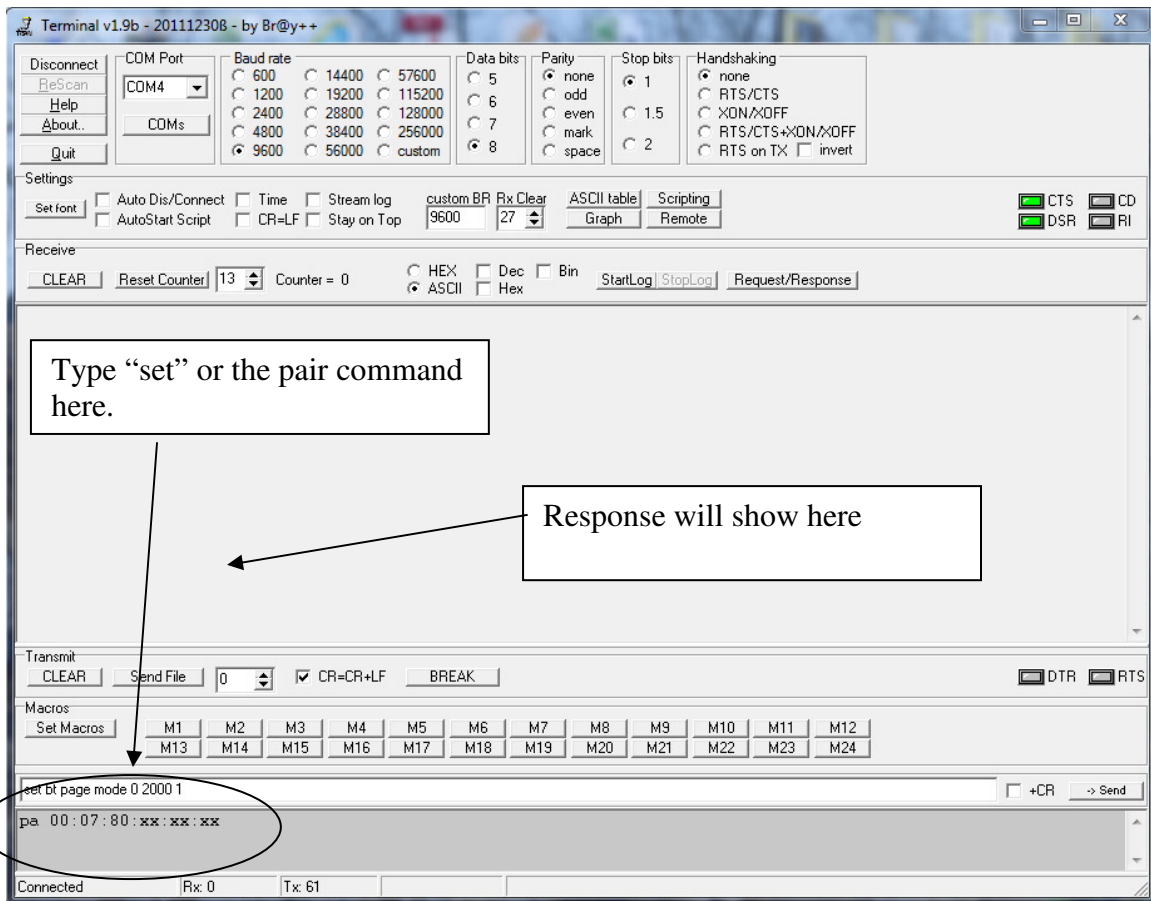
Terminal v1.9b - 20112308 - by Br@y++

Disconnect
ReScan
Help
About..
Quit

COM Port
COM4
COMs

Baud rate
600
1200
2400
4800
9600
14400
19200
28800
38400
56000
57600
115200
128000
256000
custom

Data bits
5
6
7
8

Parity
none
odd
even
mark
space

Stop bits
1
1.5
2

Handshaking
none
RTS/CTS
XON/XOFF
RTS/CTS+XON/XOFF
RTS on TX
invert

Settings
Set font
Auto Dis/Connect
AutoStart Script
Time
CR=LF
Stream log
Stay on Top
custom BR
9600
Rx Clear
27
ASCII table
Graph
Scripting
Remote
CTS
DSR
CD
RI

Receive
CLEAR
Reset Counter
13
Counter = 0
HEX
ASCII
Dec
Hex
Bin
StartLog
StopLog
Request/Response

Type "set" or the pair command here.

Response will show here

Transmit
CLEAR
Send File
0
CR=CR+LF
BREAK
DTR
RTS

Macros
Set Macros
M1
M2
M3
M4
M5
M6
M7
M8
M9
M10
M11
M12
M13
M14
M15
M16
M17
M18
M19
M20
M21
M22
M23
M24

set bt page mode 0 2000 1
+CR
-> Send

pa 00:07:80:xx:xx:xx

Connected
Rx: 0
Tx: 61